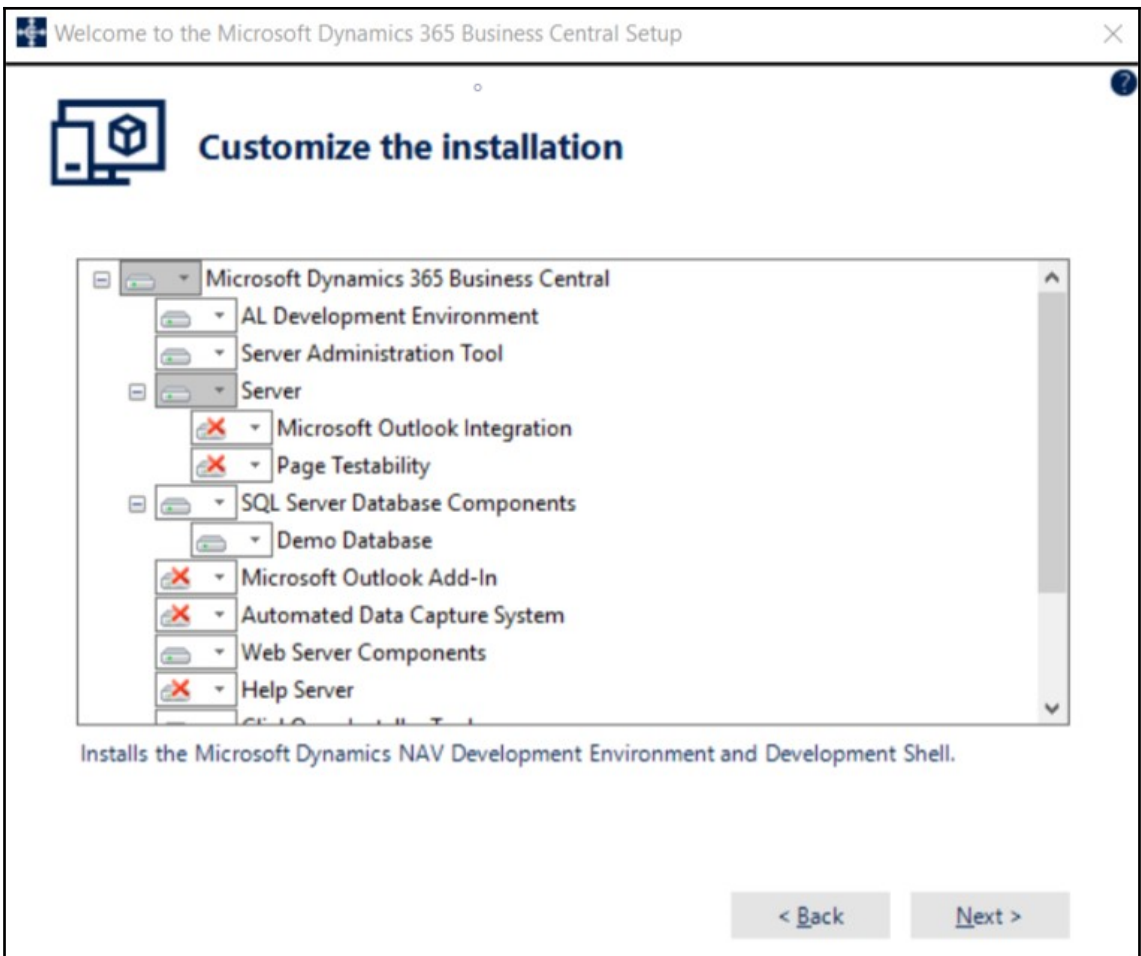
Welcome to the Microsoft Dynamics 365 Business Central Setup

Customize the installation

Microsoft Dynamics 365 Business Central
AL Development Environment
Server Administration Tool
Server
Microsoft Outlook Integration
Page Testability
SQL Server Database Components
Demo Database
Microsoft Outlook Add-In
Automated Data Capture System
Web Server Components
Help Server
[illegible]

Installs the Microsoft Dynamics NAV Development Environment and Development Shell.

< Back
Next >